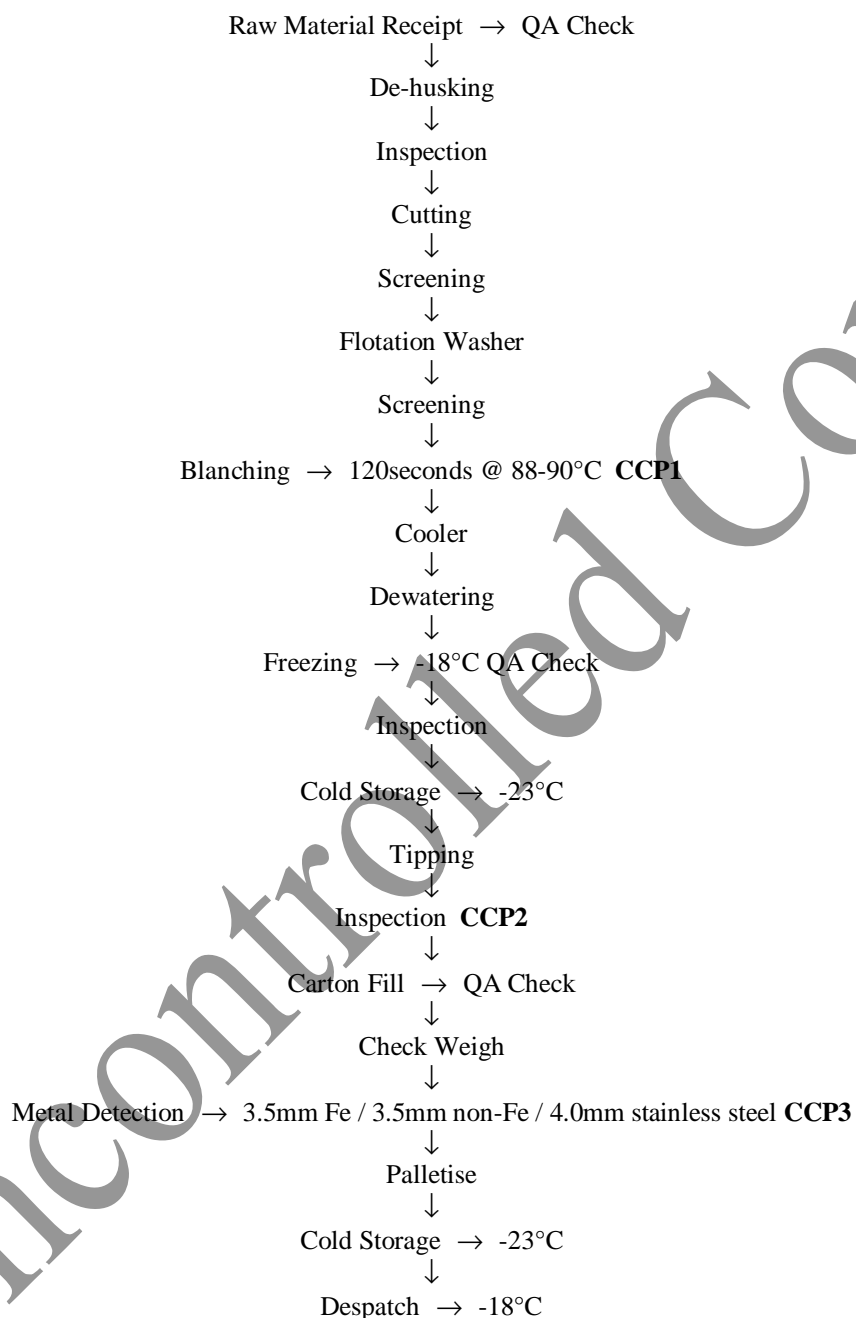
Raw Material Receipt → QA Check
↓
De-husking
↓
Inspection
↓
Cutting
↓
Screening
↓
Flotation Washer
↓
Screening
↓
Blanching → 120seconds @ 88-90°C **CCP1**
↓
Cooler
↓
Dewatering
↓
Freezing → -18°C QA Check
↓
Inspection
↓
Cold Storage → -23°C
↓
Tipping
↓
Inspection **CCP2**
↓
Carton Fill → QA Check
↓
Check Weigh
↓
Metal Detection → 3.5mm Fe / 3.5mm non-Fe / 4.0mm stainless steel **CCP3**
↓
Palletise
↓
Cold Storage → -23°C
↓
Despatch → -18°C

Uncontrolled Co